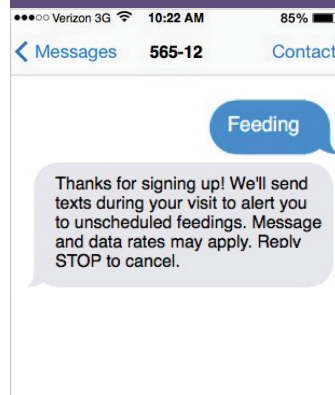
●●●○○ Verizon 3G 10:22 AM 85%

< Messages 565-12 Contact

Feeding

Thanks for signing up! We'll send texts during your visit to alert you to unscheduled feedings. Message and data rates may apply. Reply STOP to cancel.